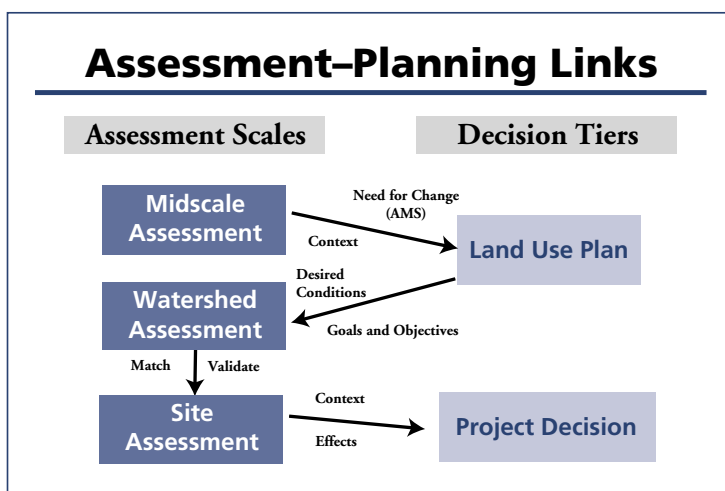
Assessment–Planning Links

Assessment Scales

Decision Tiers

Midscale Assessment

Need for Change (AMS)

Context

Land Use Plan

Desired Conditions

Watershed Assessment

Goals and Objectives

Match

Validate

Site Assessment

Context

Effects

Project Decision